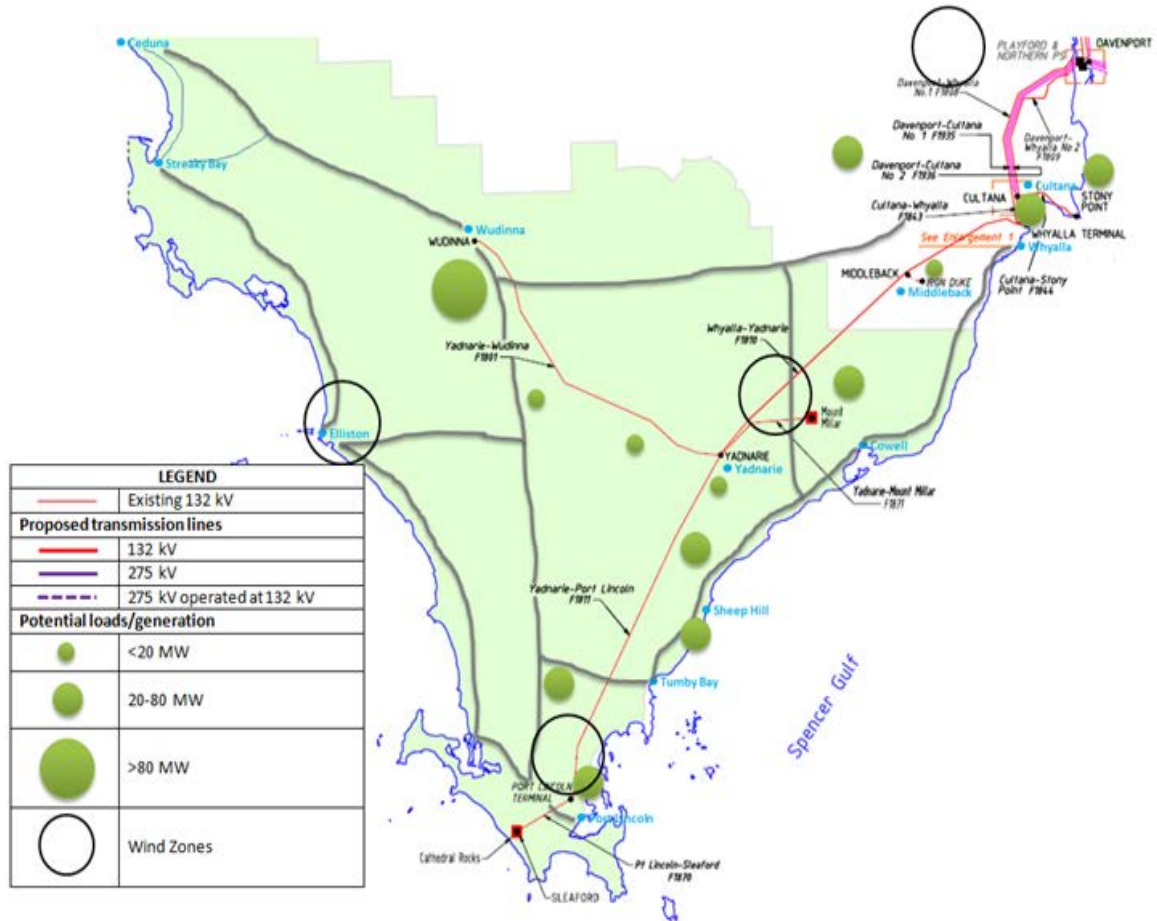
Ceduna

Streaky Bay

Wudinna

WUDINNA

PLAYFORD & NORTHERN PS

DAVENPORT

Davenport-Whyalla No.1 F1808

Davenport-Whyalla No 2 F1809

Davenport-Cultana No 1 F1935

Davenport-Cultana No 2 F1936

Cultana

CULTANA

STONY POINT

Cultana-Whyalla F1843

WHYALLA TERMINAL

See Enlargement 1

Whyalla

MIDDLEBACK

IRON DUKE

Middleback

Cultana-Stony Point F1844

Yadnarie-Wudinna F1801

Whyalla-Yadnarie F1810

Mount Millar

Elliston

Cowell

YADNARIE

Yadnarie

Yadnarie-Mount Millar F1871

| LEGEND | |
|---|---|
| | Existing 132 kV |
| Proposed transmission lines | |
| | 132 kV |
| | 275 kV |
| | 275 kV operated at 132 kV |
| Potential loads/generation | |
| | <20 MW |
| | 20-80 MW |
| | >80 MW |
| | Wind Zones |

Yadnarie-Port Lincoln F1811

Sheep Hill

Tumby Bay

Spencer Gulf

PORT LINCOLN TERMINAL

Port Lincoln

Cathedral Rocks

Pt Lincoln-Sleaford F1870

SLEAFORD